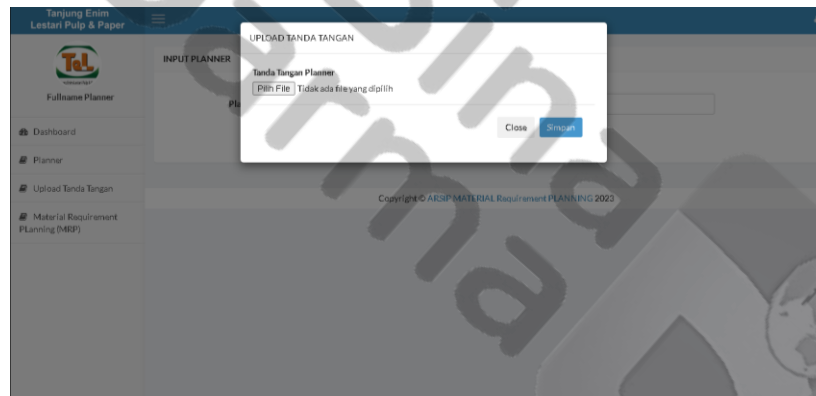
Tanjung Enim Lestari Pulp & Paper

TeL

Fullname Planner

Dashboard

Planner

Upload Tanda Tangan

Material Requirement PLanning (MRP)

INPUT PLANNER

Pl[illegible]

UPLOAD TANDA TANGAN

Tanda Tangan Planner

Pilih File Tidak ada file yang dipilih

Close Simpan

Copyright © ARSIP MATERIAL Requirement PLANNING 2023

Bina Darma